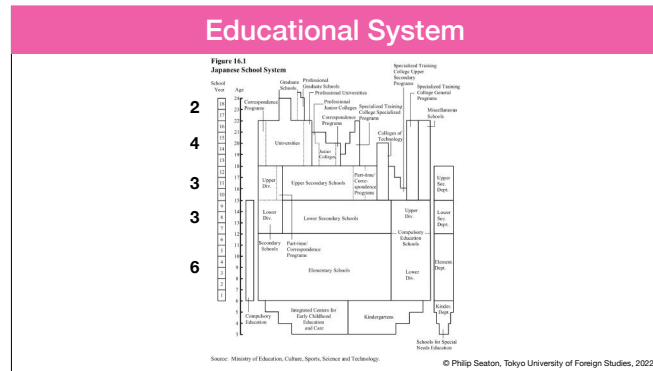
Educational System

Figure 16.1
Japanese School System

School Year
Age

2
4
3
3
6

19 18 17 16 15 14 13 12 11 10 9 8 7 6 5 4 3 2 1

24 23 22 21 20 19 18 17 16 15 14 13 12 11 10 9 8 7 6 5 4 3

Correspondence Programs
Graduate Schools
Professional Graduate Schools
Professional Universities
Professional Junior Colleges
Specialized Training College Upper Secondary Programs
Specialized Training College General Programs
Miscellaneous Schools
Specialized Training College Specialized Programs
Correspondence Programs
Universities
Junior Colleges
Colleges of Technology
Upper Div.
Upper Secondary Schools
Part-time/ Correspondence Programs
Upper Div.
Upper Sec. Dept.
Lower Div.
Lower Secondary Schools
Compulsory Education Schools
Lower Sec. Dept.
Secondary Schools
Part-time/ Correspondence Programs
Elementary Schools
Lower Div.
Element. Dept.
Compulsory Education
Integrated Centers for Early Childhood Education and Care
Kindergartens
Kinder. Dept.
Schools for Special Needs Education

Source: Ministry of Education, Culture, Sports, Science and Technology.

© Philip Seaton, Tokyo University of Foreign Studies, 2022